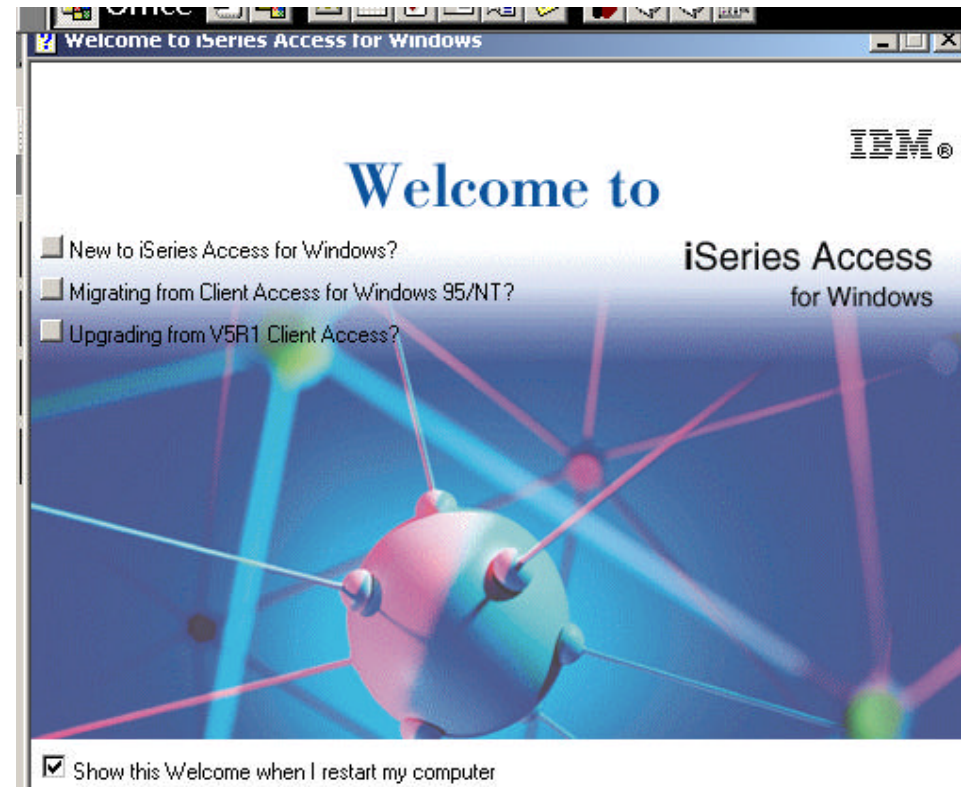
Office

Welcome to iSeries Access for Windows

IBM®

Welcome to

New to iSeries Access for Windows?

Migrating from Client Access for Windows 95/NT?

Upgrading from V5R1 Client Access?

iSeries Access
for Windows

Show this Welcome when I restart my computer